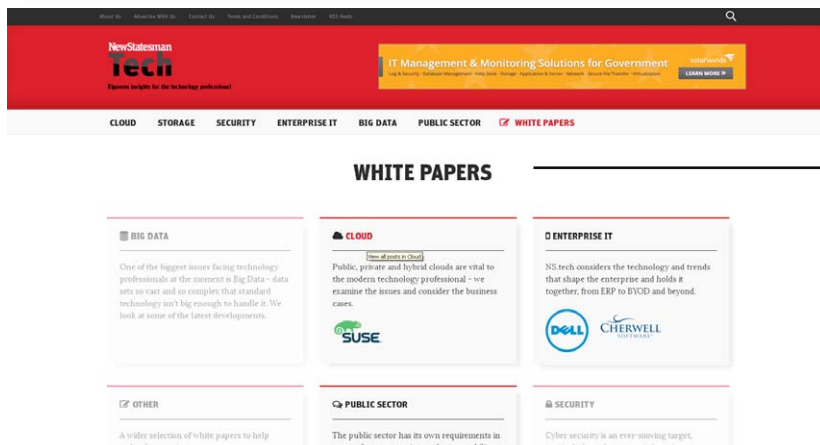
About Us Advertise With Us Contact Us Terms and Conditions Newsletter RSS Feeds

NewStatesman
Tech
Rigorous insights for the technology professional

IT Management & Monitoring Solutions for Government
solarwinds
LEARN MORE »

CLOUD STORAGE SECURITY ENTERPRISE IT BIG DATA PUBLIC SECTOR WHITE PAPERS

WHITE PAPERS

BIG DATA

One of the biggest issues facing technology professionals at the moment is Big Data - data sets so vast and so complex that standard technology isn't big enough to handle it. We look at some of the latest developments.

CLOUD

View all posts in Cloud

Public, private and hybrid clouds are vital to the modern technology professional - we examine the issues and consider the business cases.

SUSE

ENTERPRISE IT

NS.tech considers the technology and trends that shape the enterprise and holds it together, from ERP to BYOD and beyond.

DELL CHERWELL SOFTWARE

OTHER

A wider selection of white papers to help

PUBLIC SECTOR

The public sector has its own requirements in

SECURITY

Cyber security is an ever-moving target,